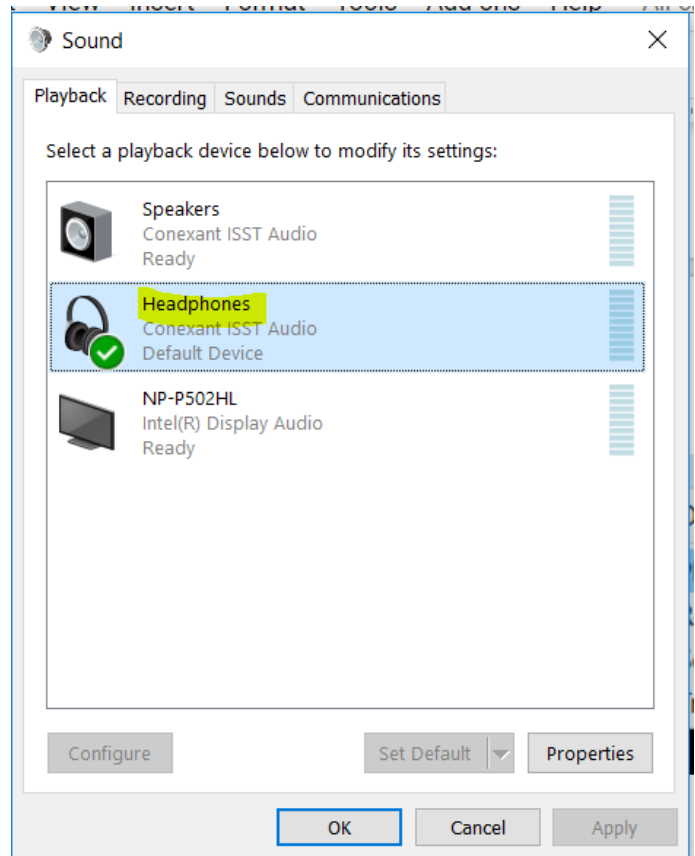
Sound

Playback Recording Sounds Communications

Select a playback device below to modify its settings:

Speakers
Conexant ISST Audio
Ready

Headphones
Conexant ISST Audio
Default Device

NP-P502HL
Intel(R) Display Audio
Ready

Configure

Set Default

Properties

OK

Cancel

Apply